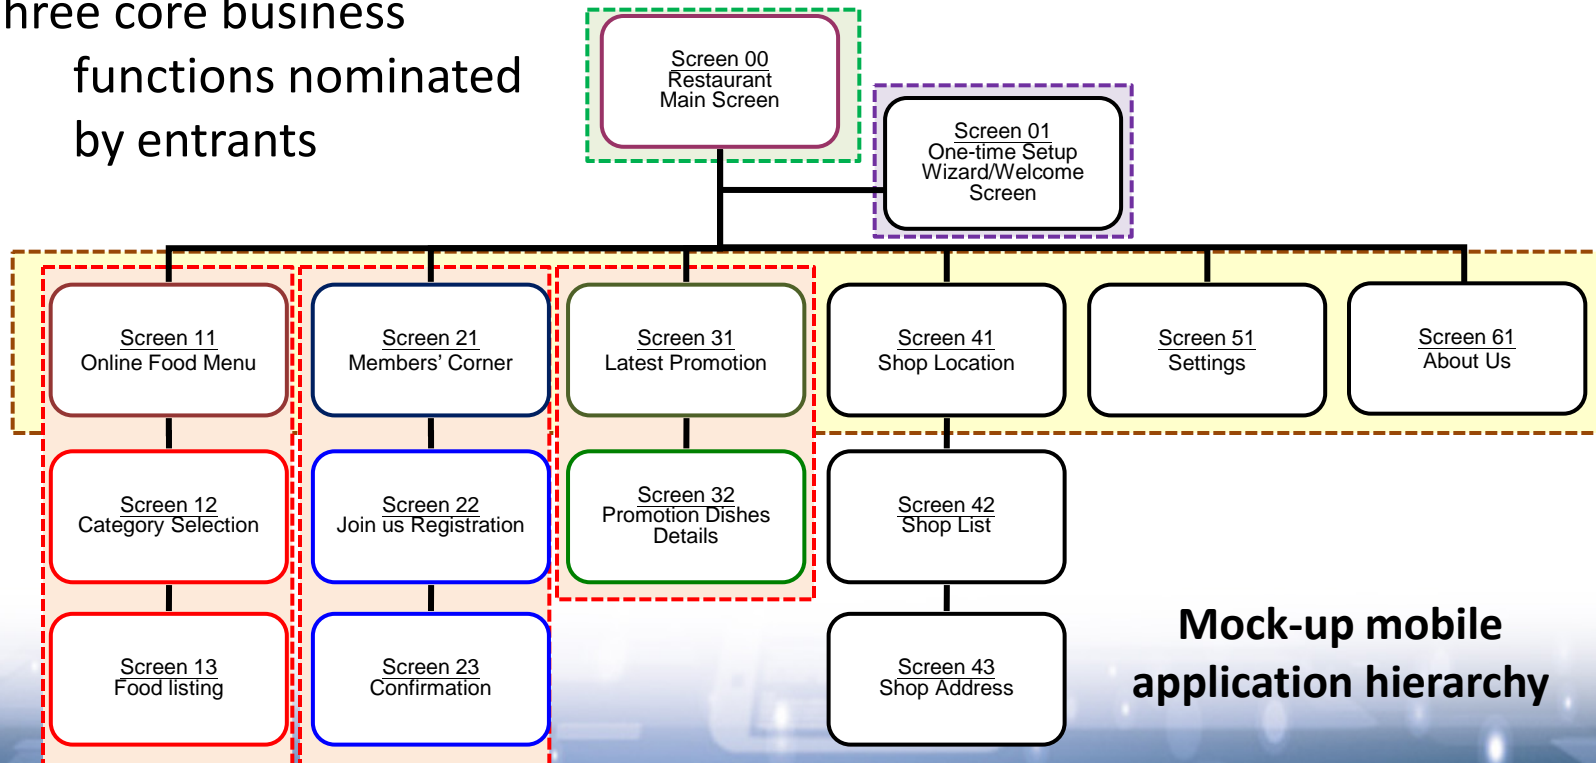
hree core business functions nominated by entrants

Screen 00
Restaurant
Main Screen

Screen 01
One-time Setup
Wizard/Welcome
Screen

Screen 11
Online Food Menu

Screen 21
Members' Corner

Screen 31
Latest Promotion

Screen 41
Shop Location

Screen 51
Settings

Screen 61
About Us

Screen 12
Category Selection

Screen 22
Join us Registration

Screen 32
Promotion Dishes
Details

Screen 42
Shop List

Screen 13
Food listing

Screen 23
Confirmation

Screen 43
Shop Address

Mock-up mobile application hierarchy